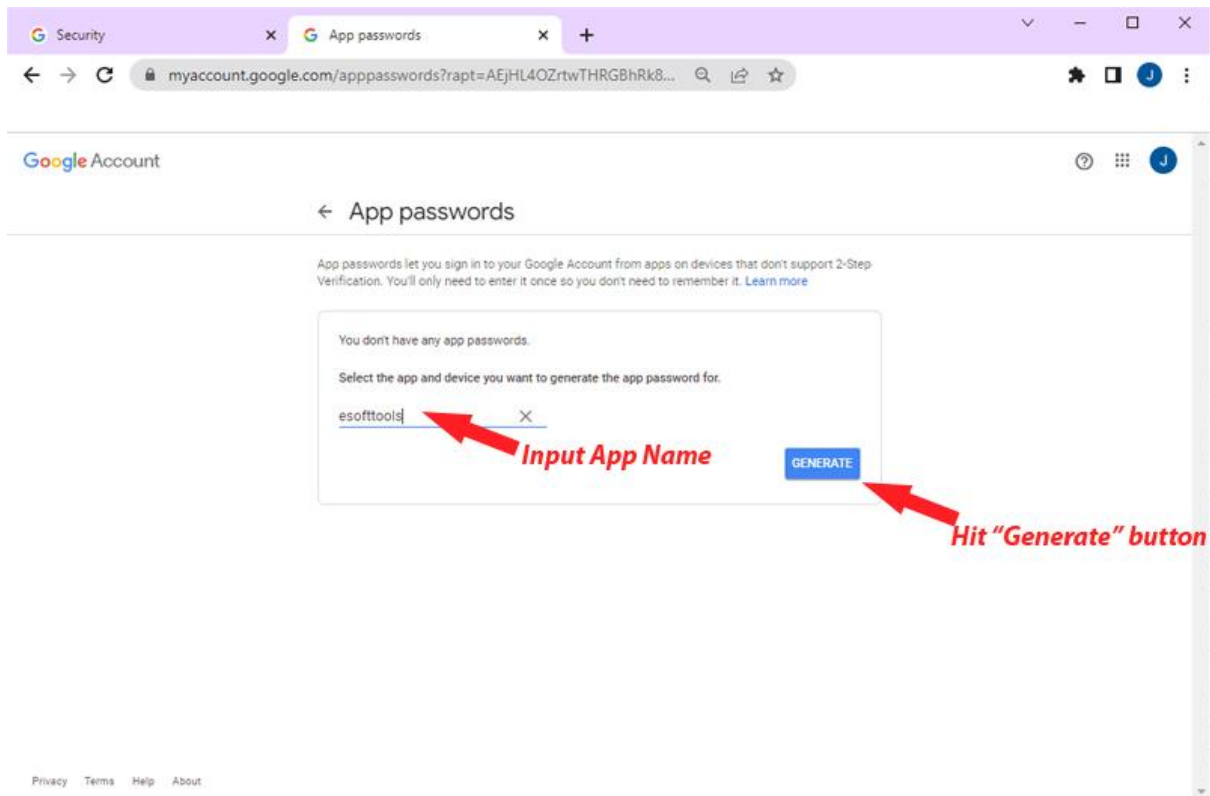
Security
App passwords
myaccount.google.com/apppasswords?rapt=AEjHL4OZrtwTHRGBhRk8...

Google Account

← App passwords

App passwords let you sign in to your Google Account from apps on devices that don't support 2-Step Verification. You'll only need to enter it once so you don't need to remember it. Learn more

You don't have any app passwords.

Select the app and device you want to generate the app password for.

esofttools

Input App Name

GENERATE

Hit "Generate" button

Privacy Terms Help About